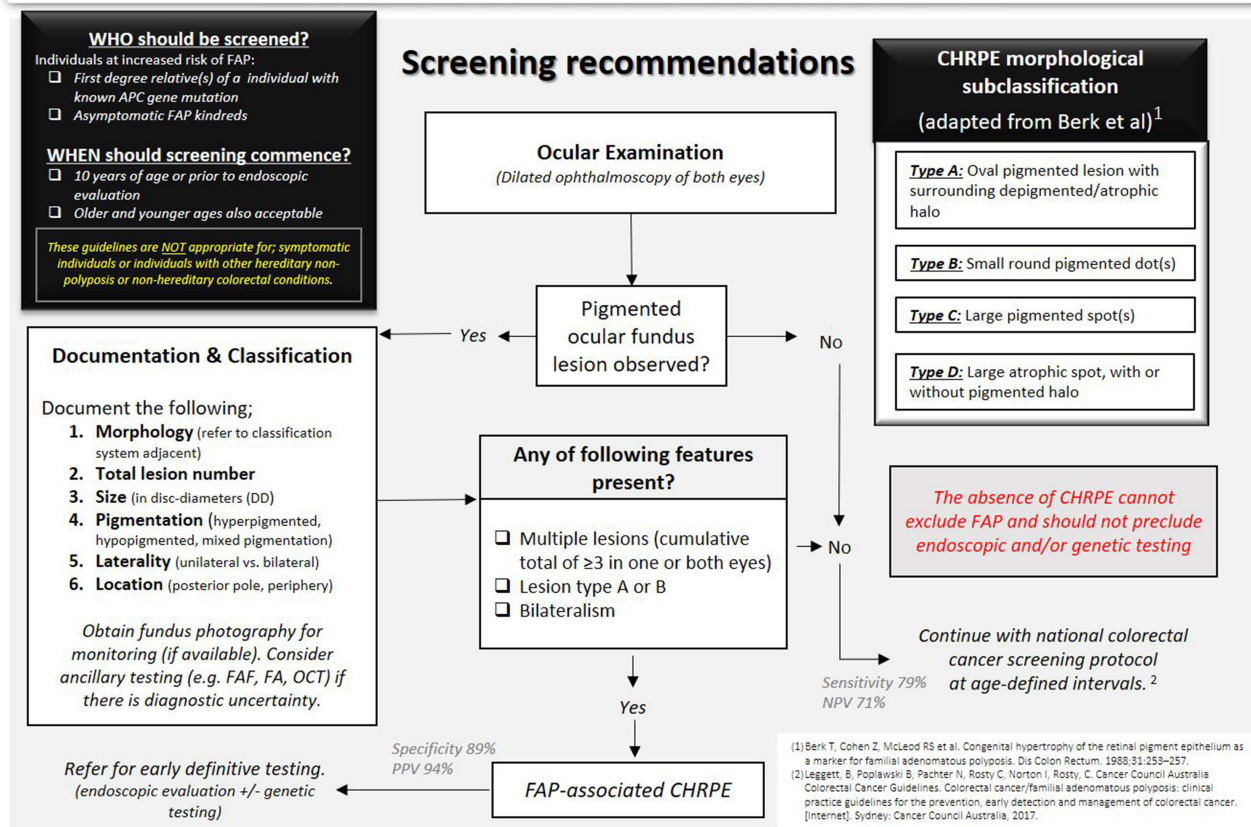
WHO should be screened?
Individuals at increased risk of FAP:
❑ First degree relative(s) of a individual with known APC gene mutation
❑ Asymptomatic FAP kindreds

WHEN should screening commence?
❑ 10 years of age or prior to endoscopic evaluation
❑ Older and younger ages also acceptable

These guidelines are NOT appropriate for; symptomatic individuals or individuals with other hereditary non-polyposis or non-hereditary colorectal conditions.

Screening recommendations

CHRPE morphological subclassification (adapted from Berk et al)$^1$

Type A: Oval pigmented lesion with surrounding depigmented/atrophic halo

Type B: Small round pigmented dot(s)

Type C: Large pigmented spot(s)

Type D: Large atrophic spot, with or without pigmented halo

Ocular Examination
(Dilated ophthalmoscopy of both eyes)

Pigmented ocular fundus lesion observed?

Yes

No

Documentation & Classification

Document the following;
1. Morphology (refer to classification system adjacent)
2. Total lesion number
3. Size (in disc-diameters (DD)
4. Pigmentation (hyperpigmented, hypopigmented, mixed pigmentation)
5. Laterality (unilateral vs. bilateral)
6. Location (posterior pole, periphery)

Obtain fundus photography for monitoring (if available). Consider ancillary testing (e.g. FAF, FA, OCT) if there is diagnostic uncertainty.

Any of following features present?

❑ Multiple lesions (cumulative total of ≥3 in one or both eyes)
❑ Lesion type A or B
❑ Bilateralism

No

The absence of CHRPE cannot exclude FAP and should not preclude endoscopic and/or genetic testing

Continue with national colorectal cancer screening protocol at age-defined intervals. $^2$

Sensitivity 79%
NPV 71%

Yes

Specificity 89%
PPV 94%

Refer for early definitive testing.
(endoscopic evaluation +/- genetic testing)

FAP-associated CHRPE

(1) Berk T, Cohen Z, McLeod RS et al. Congenital hypertrophy of the retinal pigment epithelium as a marker for familial adenomatous polyposis. Dis Colon Rectum. 1988;31:253–257.
(2) Leggett, B, Poplawski B, Pachter N, Rosty C, Norton I, Rosty, C. Cancer Council Australia Colorectal Cancer Guidelines. Colorectal cancer/familial adenomatous polyposis: clinical practice guidelines for the prevention, early detection and management of colorectal cancer. [Internet]. Sydney: Cancer Council Australia, 2017.